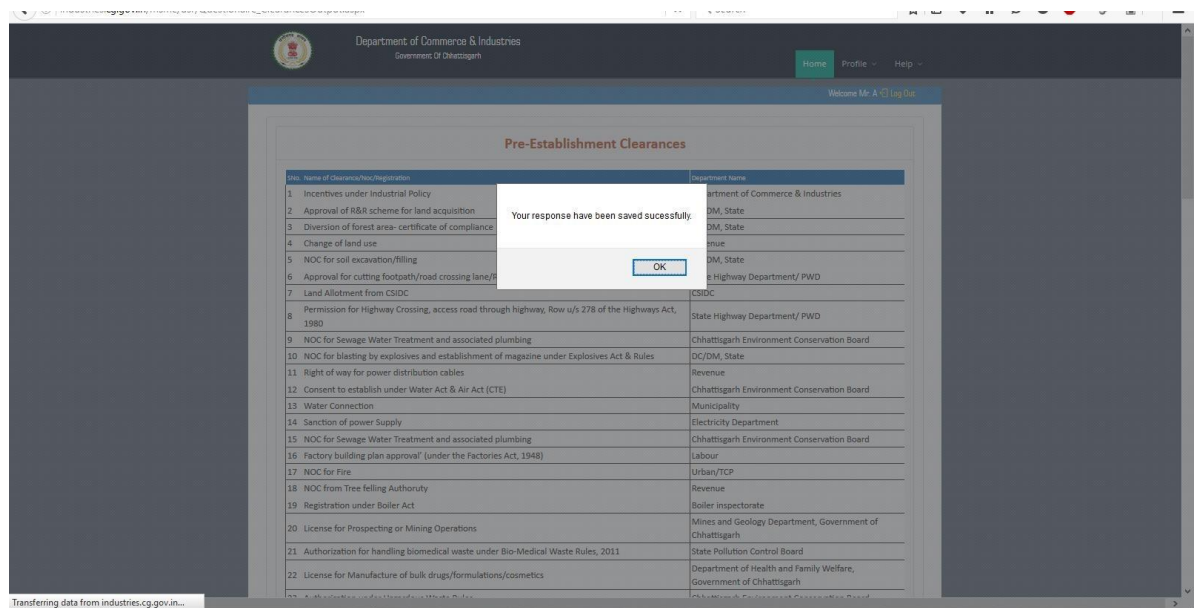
Department of Commerce & Industries
Government Of Chhattisgarh

Home Profile Help

Welcome Mr. A Log Out

Pre-Establishment Clearances

| SNo. | Name of Clearance/Noc/Registration | Department Name |
|---|---|---|
| 1 | Incentives under Industrial Policy | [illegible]artment of Commerce & Industries |
| 2 | Approval of R&R scheme for land acquisition | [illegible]DM, State |
| 3 | Diversion of forest area- certificate of compliance | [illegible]DM, State |
| 4 | Change of land use | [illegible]enue |
| 5 | NOC for soil excavation/filling | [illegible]DM, State |
| 6 | Approval for cutting footpath/road crossing lane/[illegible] | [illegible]e Highway Department/ PWD |
| 7 | Land Allotment from CSIDC | CSIDC |
| 8 | Permission for Highway Crossing, access road through highway, Row u/s 278 of the Highways Act, 1980 | State Highway Department/ PWD |
| 9 | NOC for Sewage Water Treatment and associated plumbing | Chhattisgarh Environment Conservation Board |
| 10 | NOC for blesting by explosives and establishment of magazine under Explosives Act & Rules | DC/DM, State |
| 11 | Right of way for power distribution cables | Revenue |
| 12 | Consent to establish under Water Act & Air Act (CTE) | Chhattisgarh Environment Conservation Board |
| 13 | Water Connection | Municipality |
| 14 | Sanction of power Supply | Electricity Department |
| 15 | NOC for Sewage Water Treatment and associated plumbing | Chhattisgarh Environment Conservation Board |
| 16 | Factory building plan approval' (under the Factories Act, 1948) | Labour |
| 17 | NOC for Fire | Urban/TCP |
| 18 | NOC from Tree felling Authoruty | Revenue |
| 19 | Registration under Boiler Act | Boiler Inspectorate |
| 20 | License for Prospecting or Mining Operations | Mines and Geology Department, Government of Chhattisgarh |
| 21 | Authorization for handling biomedical waste under Bio-Medical Waste Rules, 2011 | State Pollution Control Board |
| 22 | License for Manufacture of bulk drugs/formulations/cosmetics | Department of Health and Family Welfare, Government of Chhattisgarh |

Your response have been saved sucessfully.

OK

Transferring data from industries.cg.gov.in...